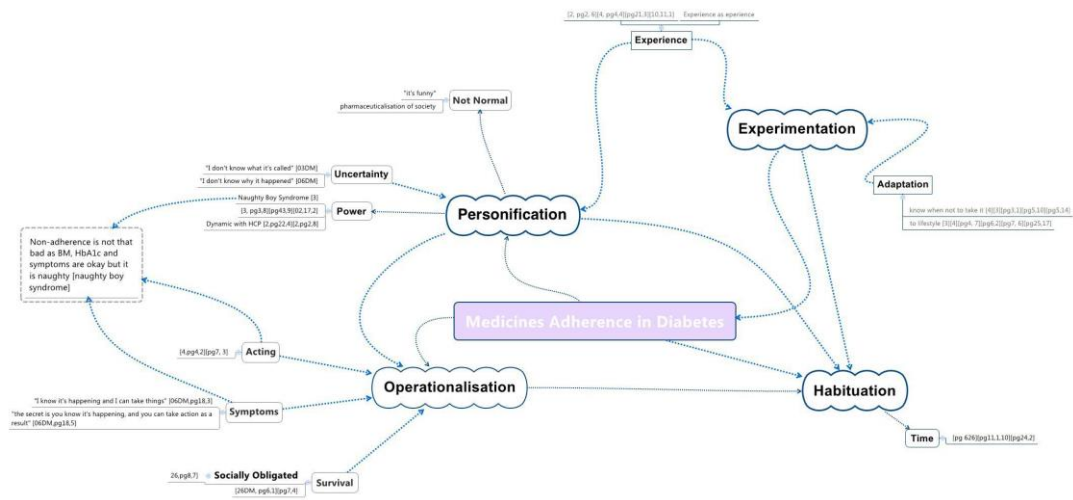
[2, pg2, 6][4, pg4,4][pg21,3][10,11,1]   Experience as experience

Experience

Experimentation

Adaptation

know when not to take it [4][3][pg3,12][pg5,10][pg5,14)

to lifestyle [3][4][pg6, 7][pg6,2][pg7, 6][pg25,17]

"it's funny"

pharmaceuticalisation of society

Not Normal

"I don't know what it's called" [03DM]

"I don't know why it happened" [06DM]

Uncertainty

Naughty Boy Syndrome [3]

[3, pg3,8][pg43,9][02,17,2]

Dynamic with HCP [2,pg22,4][2,pg2,8]

Power

Personification

Non-adherence is not that bad as BM, HbA1c and symptoms are okay but it is naughty [naughty boy syndrome]

Medicines Adherence in Diabetes

[4,pg4,2][pg7, 3]

Acting

Operationalisation

Habituation

"I know it's happening and I can take things" [06DM,pg18,3]

"the secret is you know it's happening, and you can take action as a result" [06DM,pg18,5]

Symptoms

Time

[pg 626][pg11,1,10][pg24,2]

26,pg8,7]

Socially Obligated

[26DM, pg6,1][pg7,4]

Survival